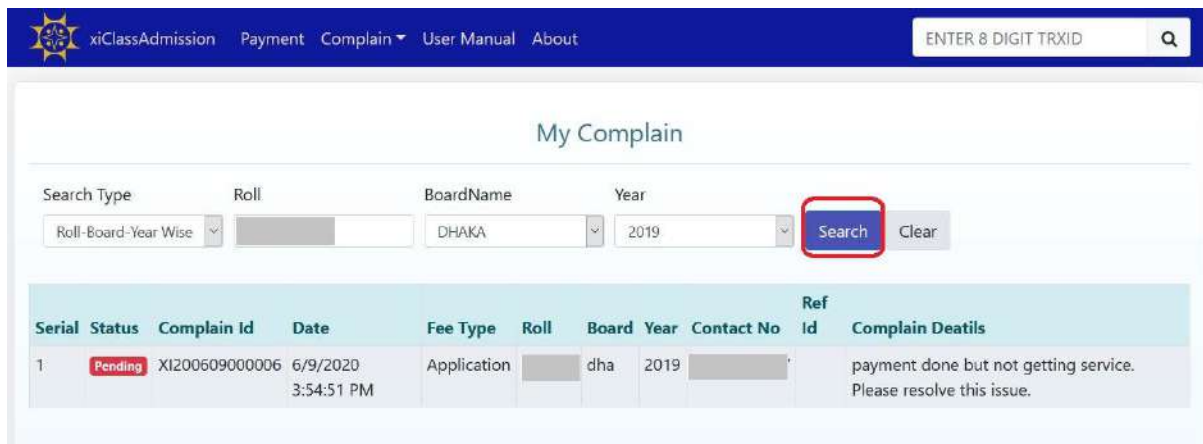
xiClassAdmission Payment Complain User Manual About

ENTER 8 DIGIT TRXID

My Complain

Search Type: Roll-Board-Year Wise
Roll: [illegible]
BoardName: DHAKA
Year: 2019

Search Clear

| Serial | Status | Complain Id | Date | Fee Type | Roll | Board | Year | Contact No | Ref Id | Complain Deatils |
|---|---|---|---|---|---|---|---|---|---|---|
| 1 | Pending | XI200609000006 | 6/9/2020 3:54:51 PM | Application | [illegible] | dha | 2019 | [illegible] | | payment done but not getting service. Please resolve this issue. |